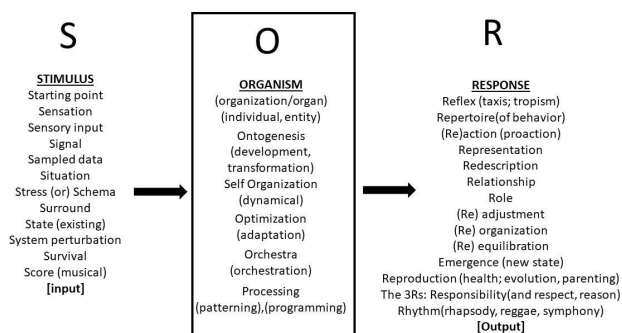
S

STIMULUS
Starting point
Sensation
Sensory input
Signal
Sampled data
Situation
Stress (or) Schema
Surround
State (existing)
System perturbation
Survival
Score (musical)
[input]

O

ORGANISM
(organization/organ)
(individual, entity)
Ontogenesis
(development, transformation)
Self Organization
(dynamical)
Optimization
(adaptation)
Orchestra
(orchestration)
Processing
(patterning),(programming)

R

RESPONSE
Reflex (taxis; tropism)
Repertoire(of behavior)
(Re)action (proaction)
Representation
Redescription
Relationship
Role
(Re) adjustment
(Re) organization
(Re) equilibration
Emergence (new state)
Reproduction (health; evolution, parenting)
The 3Rs: Responsibility(and respect, reason)
Rhythm(rhapsody, reggae, symphony)
[Output]